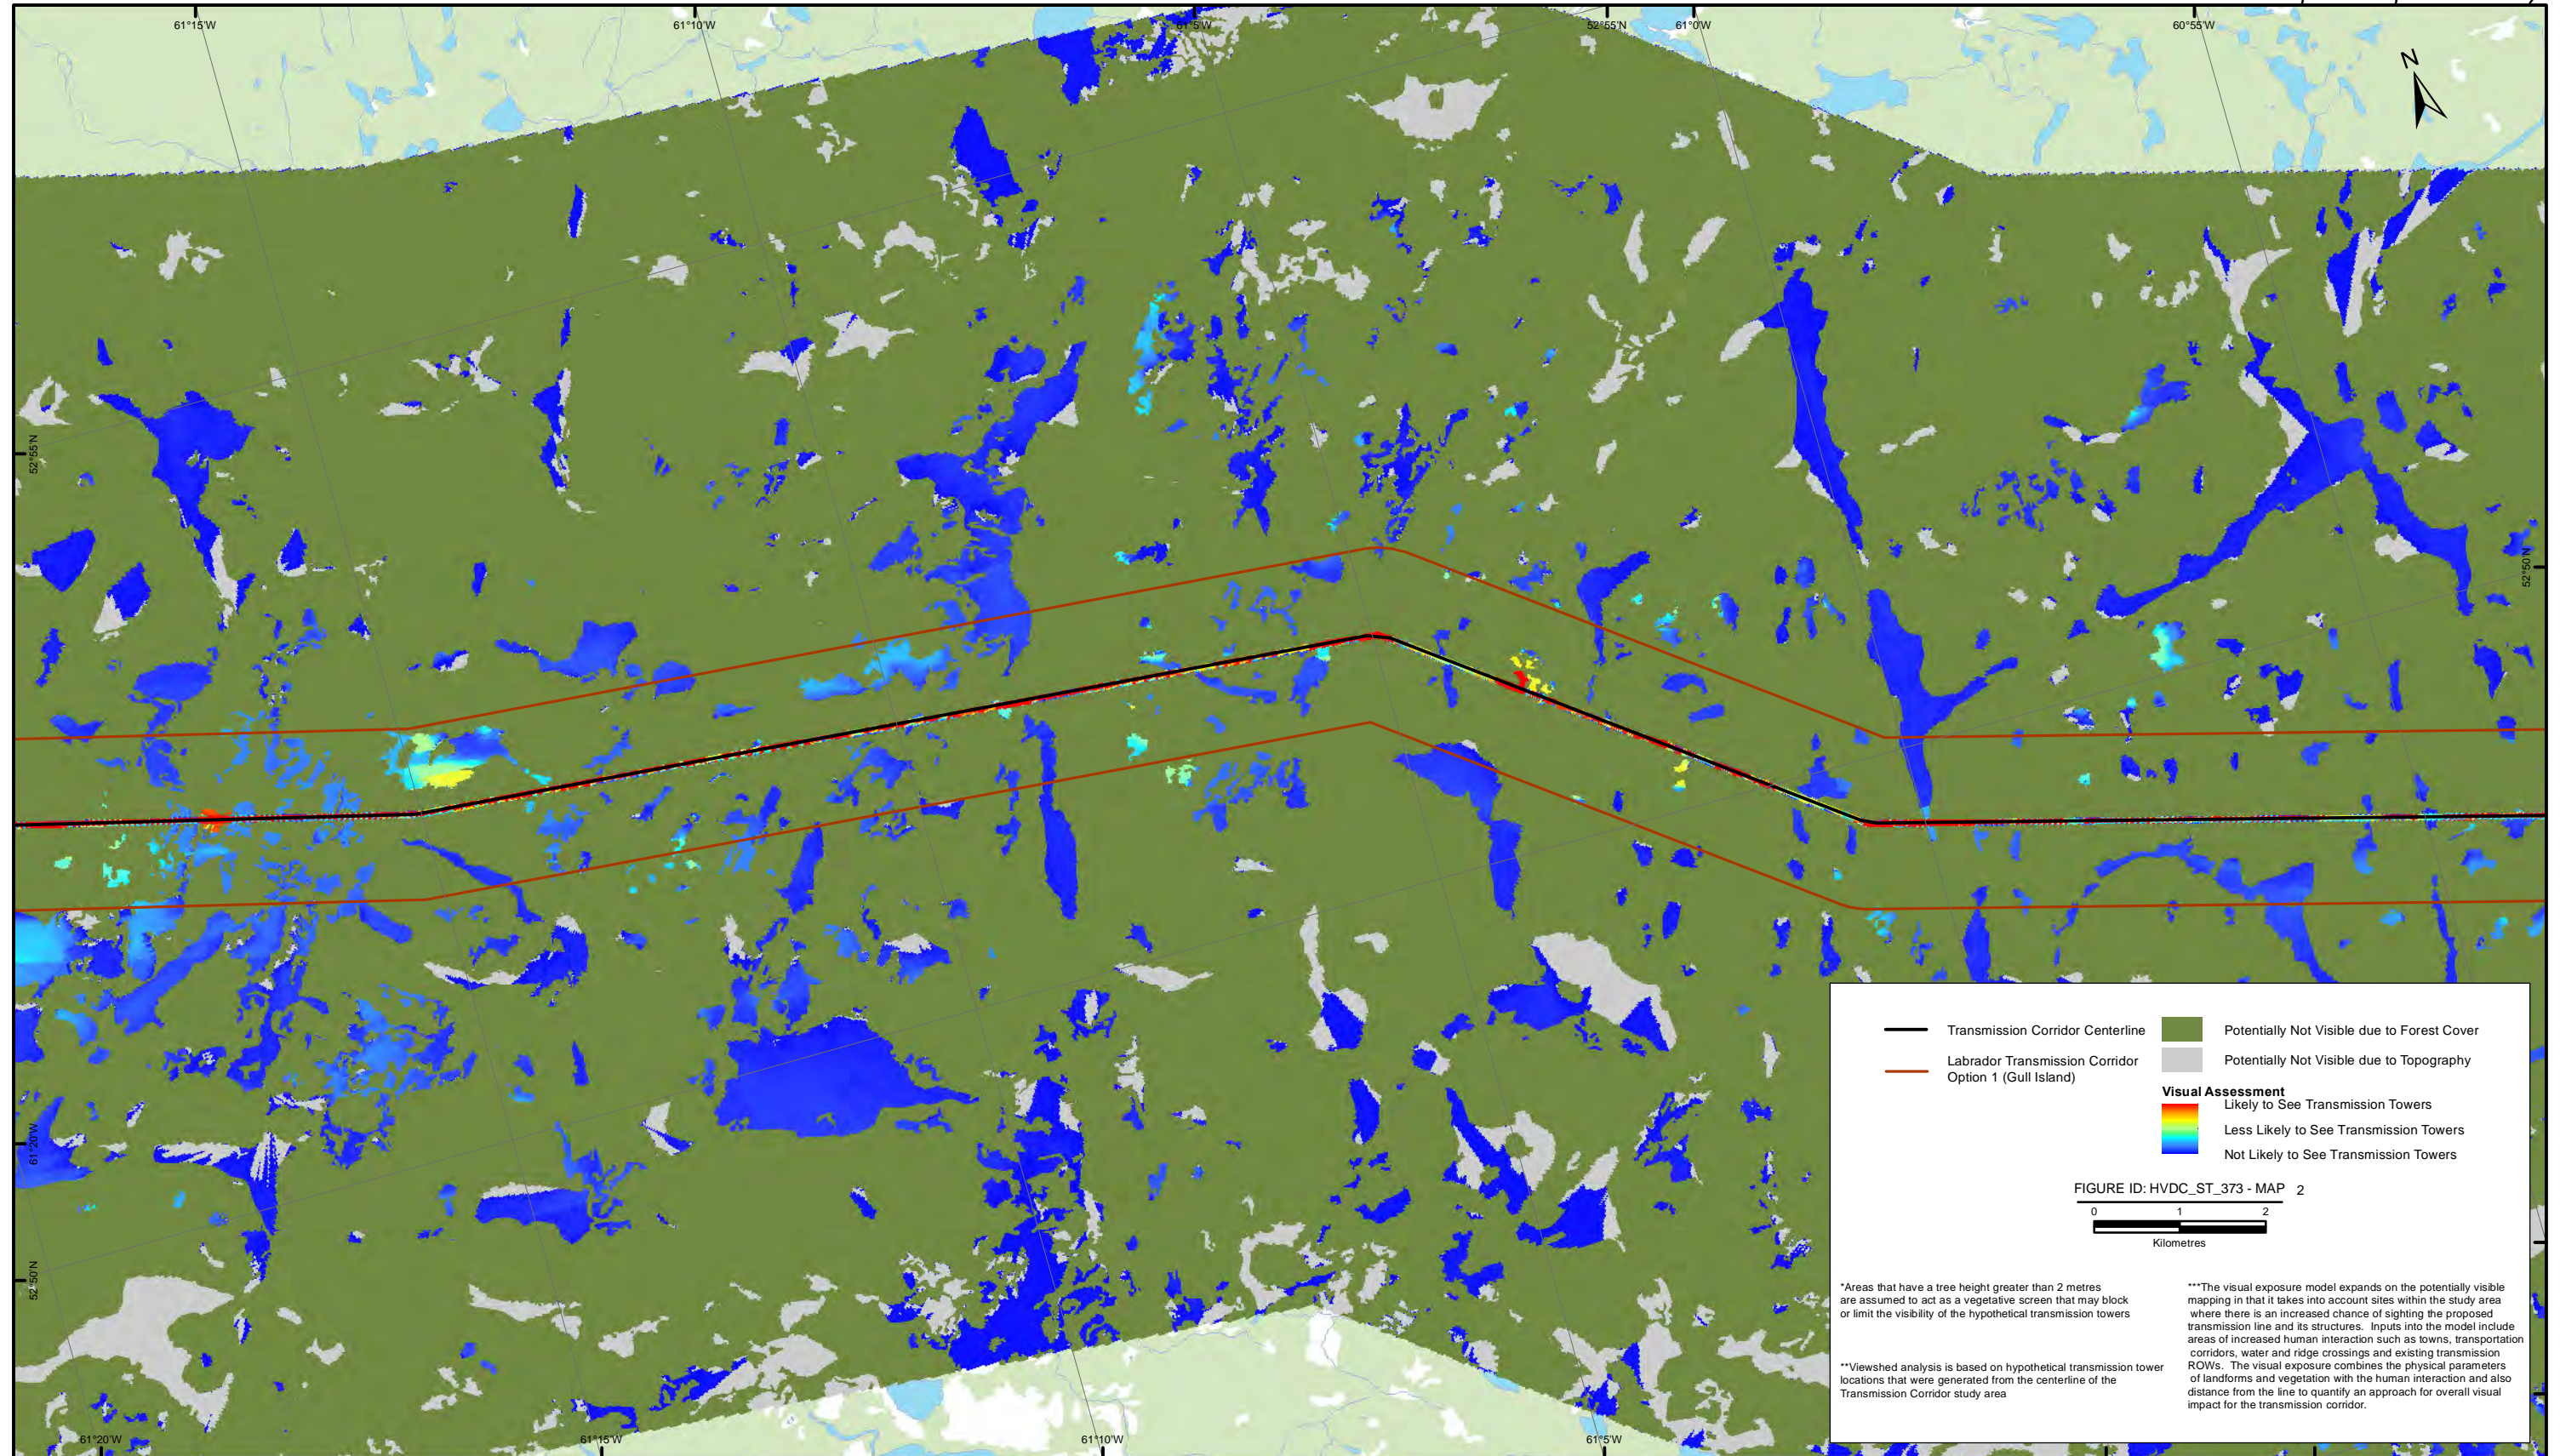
61°15'W
61°10'W
61°5'W
52°55'N
61°0'W
60°55'W

N

52°55'N
52°50'N
61°20'W
52°50'N

61°20'W
61°15'W
61°10'W
61°5'W

Transmission Corridor Centerline
Labrador Transmission Corridor Option 1 (Gull Island)
Potentially Not Visible due to Forest Cover
Potentially Not Visible due to Topography
Visual Assessment
Likely to See Transmission Towers
Less Likely to See Transmission Towers
Not Likely to See Transmission Towers

FIGURE ID: HVDC_ST_373 - MAP 2
0 1 2
Kilometres

*Areas that have a tree height greater than 2 metres are assumed to act as a vegetative screen that may block or limit the visibility of the hypothetical transmission towers

**Viewshed analysis is based on hypothetical transmission tower locations that were generated from the centerline of the Transmission Corridor study area

***The visual exposure model expands on the potentially visible mapping in that it takes into account sites within the study area where there is an increased chance of sighting the proposed transmission line and its structures. Inputs into the model include areas of increased human interaction such as towns, transportation corridors, water and ridge crossings and existing transmission ROWs. The visual exposure combines the physical parameters of landforms and vegetation with the human interaction and also distance from the line to quantify an approach for overall visual impact for the transmission corridor.